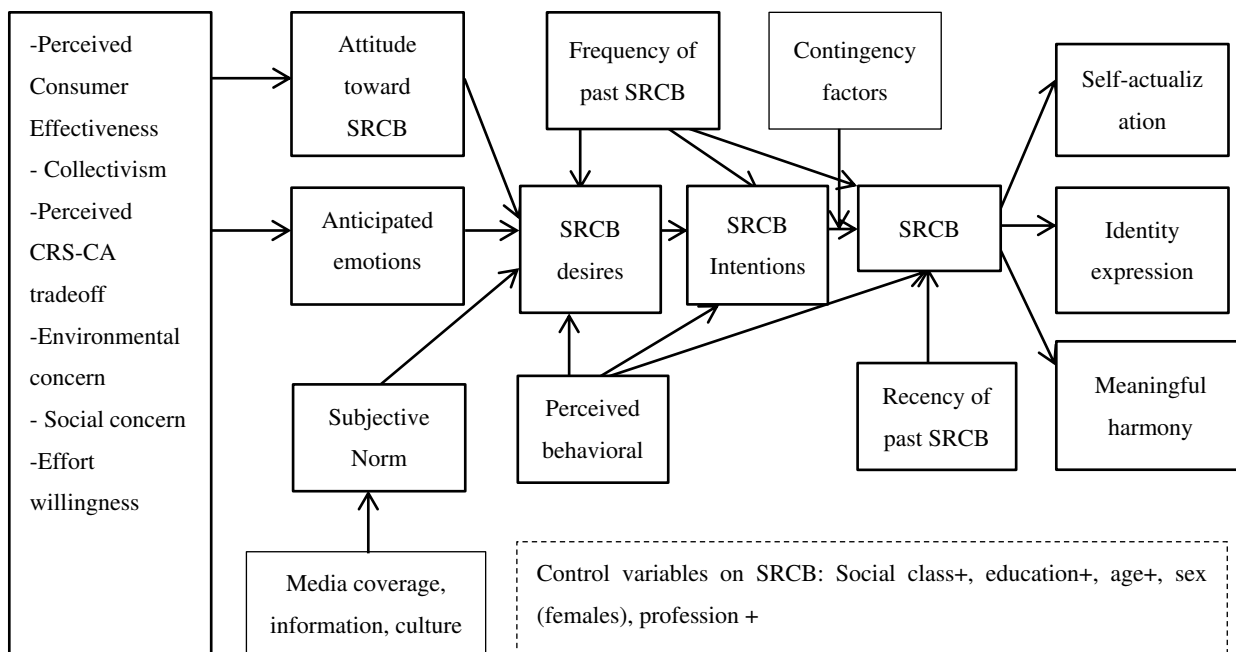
-Perceived Consumer Effectiveness
- Collectivism
-Perceived CRS-CA tradeoff
-Environmental concern
- Social concern
-Effort willingness

Attitude toward SRCB

Anticipated emotions

Subjective Norm

Media coverage, information, culture

Frequency of past SRCB

Contingency factors

SRCB desires

SRCB Intentions

SRCB

Perceived behavioral

Recency of past SRCB

Self-actualization

Identity expression

Meaningful harmony

Control variables on SRCB: Social class+, education+, age+, sex (females), profession +